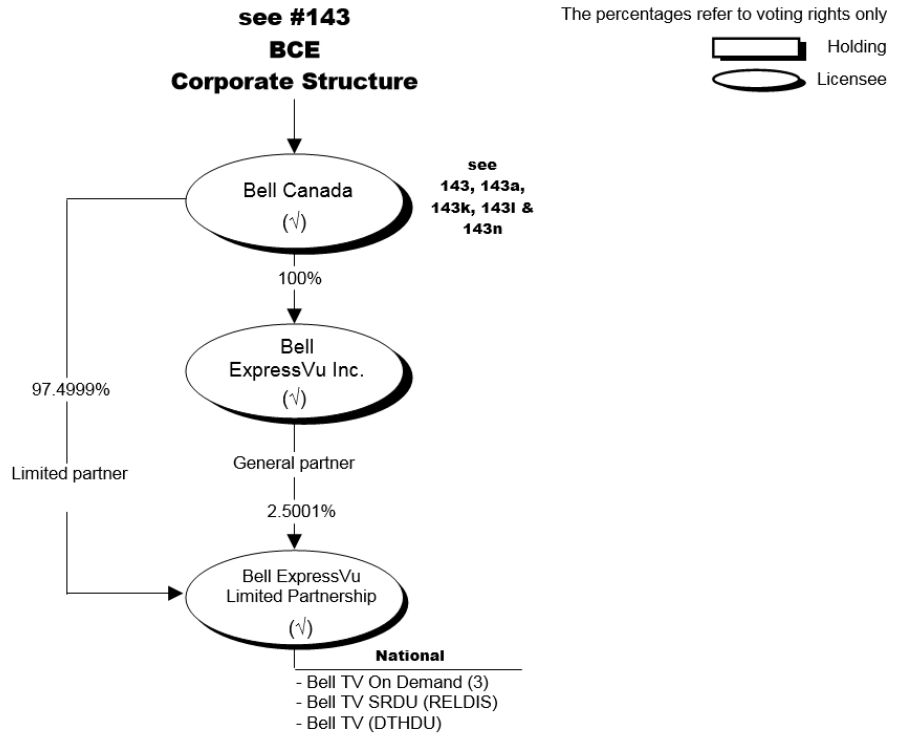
see #143
BCE
Corporate Structure

The percentages refer to voting rights only

Holding

Licensee

Bell Canada
(√)

see
143, 143a,
143k, 143l &
143n

100%

Bell
ExpressVu Inc.
(√)

97.4999%

Limited partner

General partner

2.5001%

Bell ExpressVu
Limited Partnership
(√)

National
- Bell TV On Demand (3)
- Bell TV SRDU (RELDIS)
- Bell TV (DTHDU)